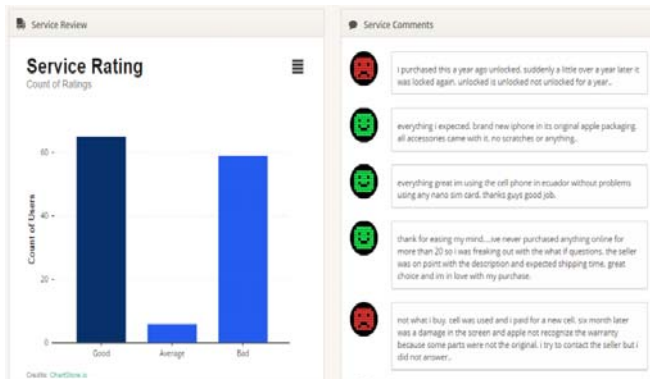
Service Review

Service Rating
Count of Ratings

Count of Users

60
40
20
0

Good
Average
Bad

Credits: ChartStore.io

Service Comments

i purchased this a year ago unlocked. suddenly a little over a year later it was locked again. unlocked is unlocked not unlocked for a year...

everything i expected. brand new iphone in its original apple packaging, all accessories came with it. no scratches or anything..

everything great im using the cell phone in ecuador without problems using any nano sim card. thanks guys good job.

thank for easing my mind....ive never purchased anything online for more than 20 so i was freaking out with the what if questions. the seller was on point with the description and expected shipping time. great choice and im in love with my purchase.

not what i buy. cell was used and i paid for a new cell. six month later was a damage in the screen and apple not recognize the warranty because some parts were not the original. i try to contact the seller but i did not answer..